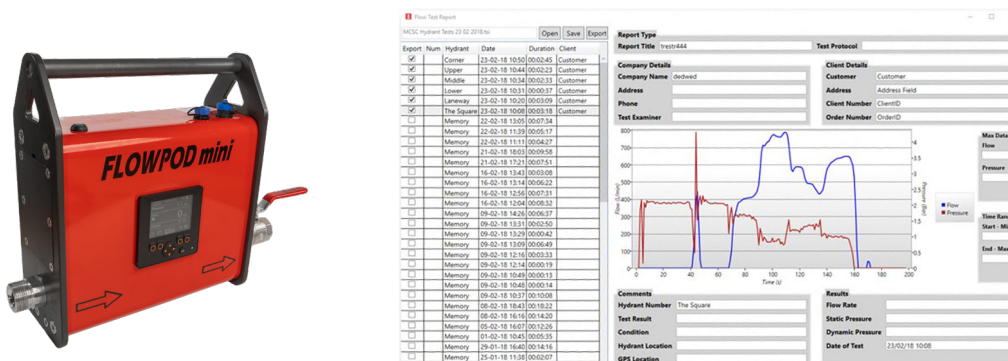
FLOWPOD mini

Flow Test Report

MCSC Hydrant Tests 23 02 2018.tsi

Open Save Export

| Export | Num | Hydrant | Date | Duration | Client |
|---|---|---|---|---|---|
| ☑ | | Corner | 23-02-18 10:50 | 00:02:45 | Customer |
| ☑ | | Upper | 23-02-18 10:44 | 00:02:23 | Customer |
| ☑ | | Middle | 23-02-18 10:34 | 00:02:33 | Customer |
| ☑ | | Lower | 23-02-18 10:31 | 00:00:37 | Customer |
| ☑ | | Laneway | 23-02-18 10:20 | 00:03:09 | Customer |
| ☑ | | The Square | 23-02-18 10:08 | 00:03:18 | Customer |
| ☐ | | Memory | 22-02-18 13:05 | 00:07:34 | |
| ☐ | | Memory | 22-02-18 11:39 | 00:05:17 | |
| ☐ | | Memory | 22-02-18 11:11 | 00:04:27 | |
| ☐ | | Memory | 21-02-18 18:03 | 00:09:58 | |
| ☐ | | Memory | 21-02-18 17:21 | 00:07:51 | |
| ☐ | | Memory | 16-02-18 13:43 | 00:03:08 | |
| ☐ | | Memory | 16-02-18 13:14 | 00:06:22 | |
| ☐ | | Memory | 16-02-18 12:56 | 00:07:31 | |
| ☐ | | Memory | 16-02-18 12:04 | 00:08:32 | |
| ☐ | | Memory | 09-02-18 14:26 | 00:06:37 | |
| ☐ | | Memory | 09-02-18 13:31 | 00:02:50 | |
| ☐ | | Memory | 09-02-18 13:29 | 00:00:42 | |
| ☐ | | Memory | 09-02-18 13:09 | 00:06:49 | |
| ☐ | | Memory | 09-02-18 12:16 | 00:03:33 | |
| ☐ | | Memory | 09-02-18 12:14 | 00:00:19 | |
| ☐ | | Memory | 09-02-18 10:49 | 00:00:13 | |
| ☐ | | Memory | 09-02-18 10:48 | 00:00:14 | |
| ☐ | | Memory | 09-02-18 10:37 | 00:10:08 | |
| ☐ | | Memory | 08-02-18 18:43 | 00:18:22 | |
| ☐ | | Memory | 08-02-18 16:16 | 00:14:20 | |
| ☐ | | Memory | 05-02-18 16:07 | 00:12:26 | |
| ☐ | | Memory | 01-02-18 10:45 | 00:05:35 | |
| ☐ | | Memory | 29-01-18 16:40 | 00:14:16 | |
| ☐ | | Memory | 25-01-18 11:38 | 00:02:07 | |

Report Type
Report Title trestr444
Test Protocol

Company Details
Company Name dedwed
Address
Phone
Test Examiner

Client Details
Customer Customer
Address Address Field
Client Number ClientID
Order Number OrderID

Max Data
Flow
Pressure

Time Ran
Start - Mi
End - Max

Flow (l/min)
Pressure (Bar)
Time (s)
Flow
Pressure
0 20 40 60 80 100 120 140 160 180 200
0 100 200 300 400 500 600 700 800
0 0.5 1 1.5 2 2.5 3 3.5 4

Comments
Hydrant Number The Square
Test Result
Condition
Hydrant Location
GPS Location

Results
Flow Rate
Static Pressure
Dynamic Pressure
Date of Test 23/02/18 10:08